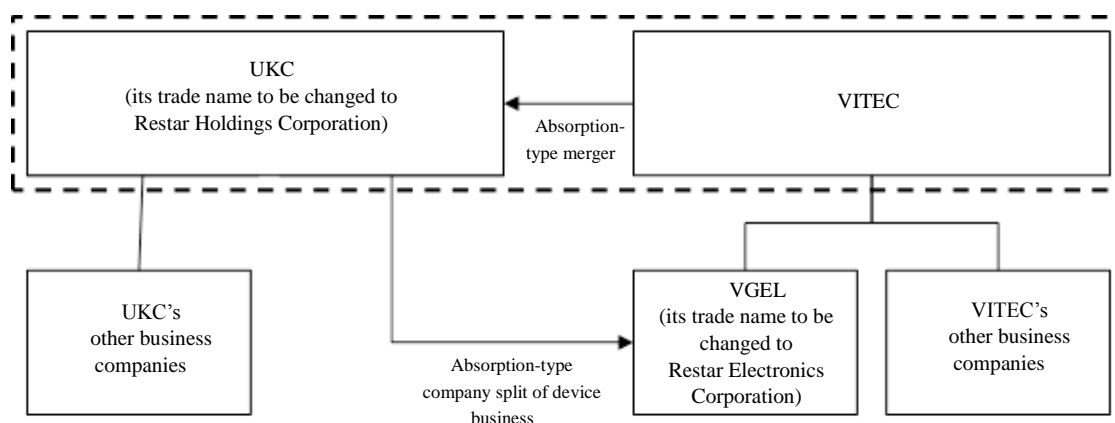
UKC
(its trade name to be changed to Restar Holdings Corporation)

VITEC

Absorption-type merger

UKC's other business companies

VGEL
(its trade name to be changed to Restar Electronics Corporation)

VITEC's other business companies

Absorption-type company split of device business